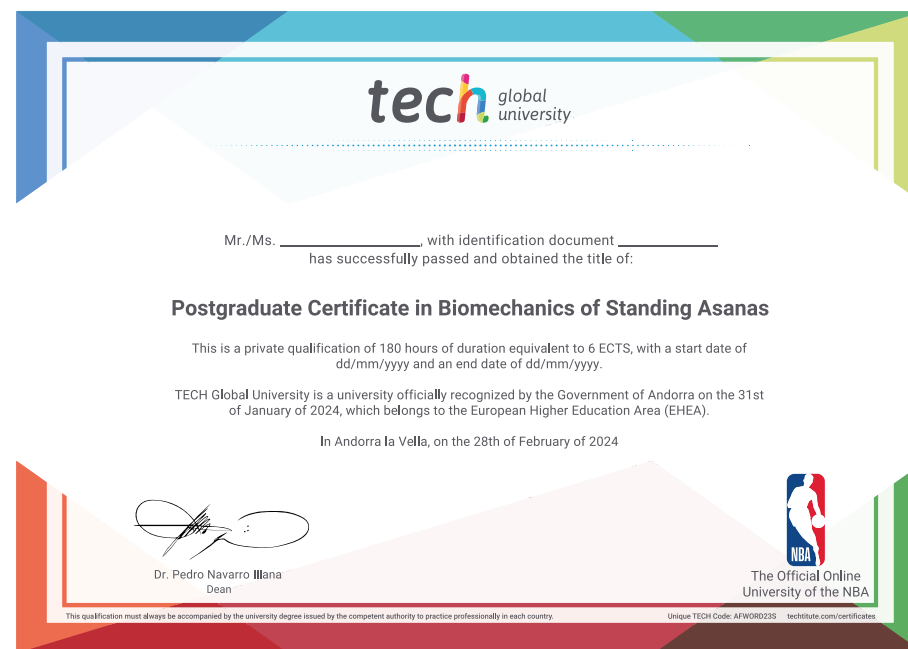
tech global university

Mr./Ms. ____________________, with identification document ______________ has successfully passed and obtained the title of:

Postgraduate Certificate in Biomechanics of Standing Asanas

This is a private qualification of 180 hours of duration equivalent to 6 ECTS, with a start date of dd/mm/yyyy and an end date of dd/mm/yyyy.

TECH Global University is a university officially recognized by the Government of Andorra on the 31st of January of 2024, which belongs to the European Higher Education Area (EHEA).

In Andorra la Vella, on the 28th of February of 2024

Dr. Pedro Navarro Illana
Dean

NBA

The Official Online University of the NBA

This qualification must always be accompanied by the university degree issued by the competent authority to practice professionally in each country.

Unique TECH Code: AFWORD23S techtitute.com/certificates